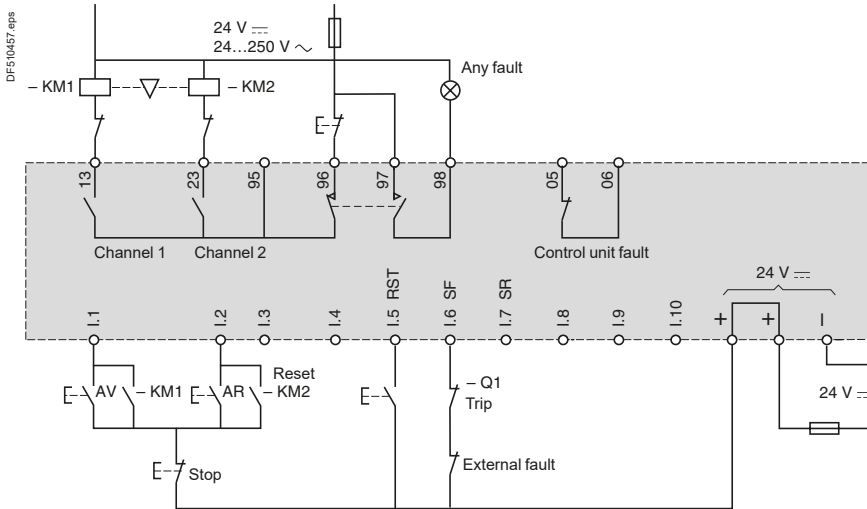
DF510457.eps

24 V $\overline{\phantom{x}}$
24…250 V ~

Any fault

– KM1

– KM2

13 23 95 96 97 98 05 06

Channel 1 Channel 2

Control unit fault

24 V $\overline{\phantom{x}}$

RST SF SR

I.1 I.2 I.3 I.4 I.5 I.6 I.7 I.8 I.9 I.10 + + I

Reset

AV – KM1 AR – KM2

– Q1
Trip

24 V $\overline{\phantom{x}}$

Stop

External fault